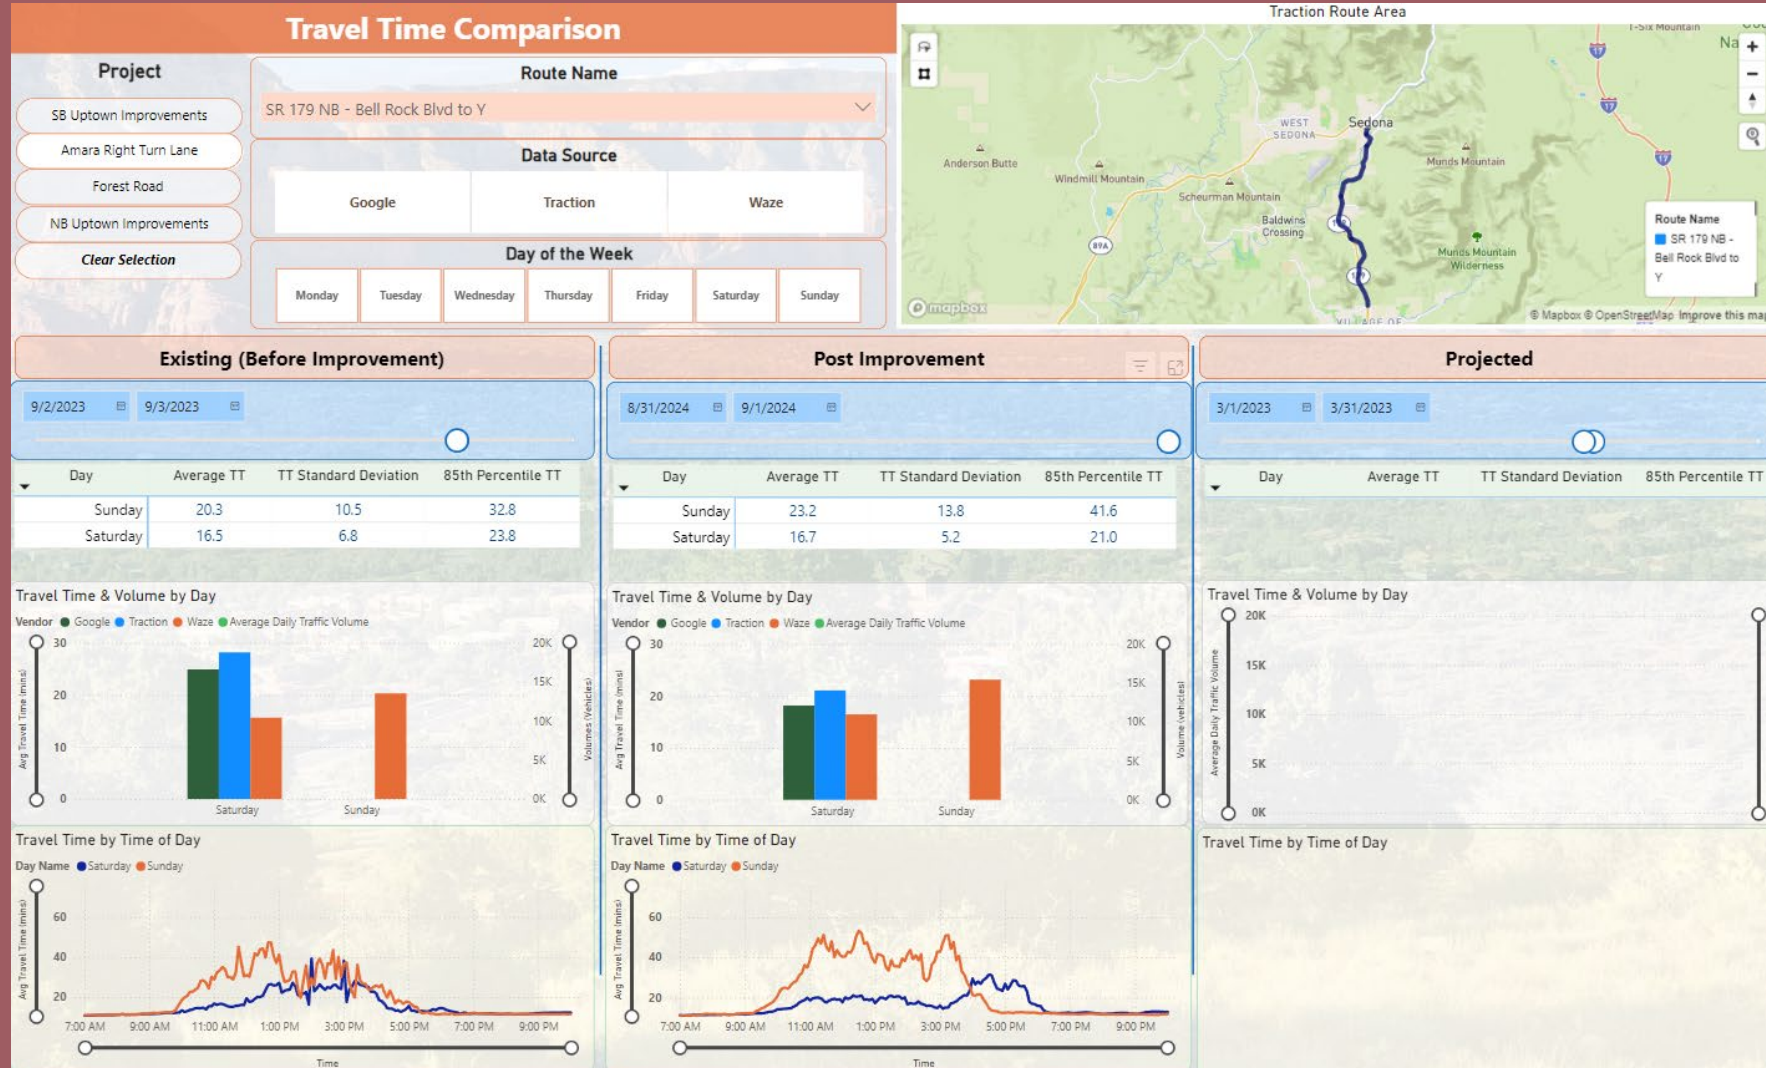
Travel Time Comparison

Project

SB Uptown Improvements

Amara Right Turn Lane

Forest Road

NB Uptown Improvements

Clear Selection

Route Name

SR 179 NB - Bell Rock Blvd to Y

Data Source

Google

Traction

Waze

Day of the Week

Monday

Tuesday

Wednesday

Thursday

Friday

Saturday

Sunday

Traction Route Area

Sedona

WEST SEDONA

Anderson Butte

Windmill Mountain

Scheurman Mountain

Baldwins Crossing

Munds Mountain

Munds Mountain Wilderness

Route Name

SR 179 NB - Bell Rock Blvd to Y

© mapbox

© Mapbox © OpenStreetMap Improve this map

Existing (Before Improvement)

9/2/2023

9/3/2023

| Day | Average TT | TT Standard Deviation | 85th Percentile TT |
|---|---|---|---|
| Sunday | 20.3 | 10.5 | 32.8 |
| Saturday | 16.5 | 6.8 | 23.8 |

Travel Time & Volume by Day

Vendor ● Google ● Traction ● Waze ● Average Daily Traffic Volume

Avg Travel Time (mins)

30
20
10
0

20K
15K
10K
5K
0K

Volumes (Vehicles)

Saturday

Sunday

Travel Time by Time of Day

Day Name ● Saturday ● Sunday

Avg Travel Time (mins)

60
40
20

7:00 AM 9:00 AM 11:00 AM 1:00 PM 3:00 PM 5:00 PM 7:00 PM 9:00 PM

Time

Post Improvement

8/31/2024

9/1/2024

| Day | Average TT | TT Standard Deviation | 85th Percentile TT |
|---|---|---|---|
| Sunday | 23.2 | 13.8 | 41.6 |
| Saturday | 16.7 | 5.2 | 21.0 |

Travel Time & Volume by Day

Vendor ● Google ● Traction ● Waze ● Average Daily Traffic Volume

Avg Travel Time (mins)

30
20
10
0

20K
15K
10K
5K
0K

Volume (vehicles)

Saturday

Sunday

Travel Time by Time of Day

Day Name ● Saturday ● Sunday

Avg Travel Time (mins)

60
40
20

7:00 AM 9:00 AM 11:00 AM 1:00 PM 3:00 PM 5:00 PM 7:00 PM 9:00 PM

Time

Projected

3/1/2023

3/31/2023

| Day | Average TT | TT Standard Deviation | 85th Percentile TT |
|---|---|---|---|

Travel Time & Volume by Day

Average Daily Traffic Volume

20K
15K
10K
5K
0K

Travel Time by Time of Day